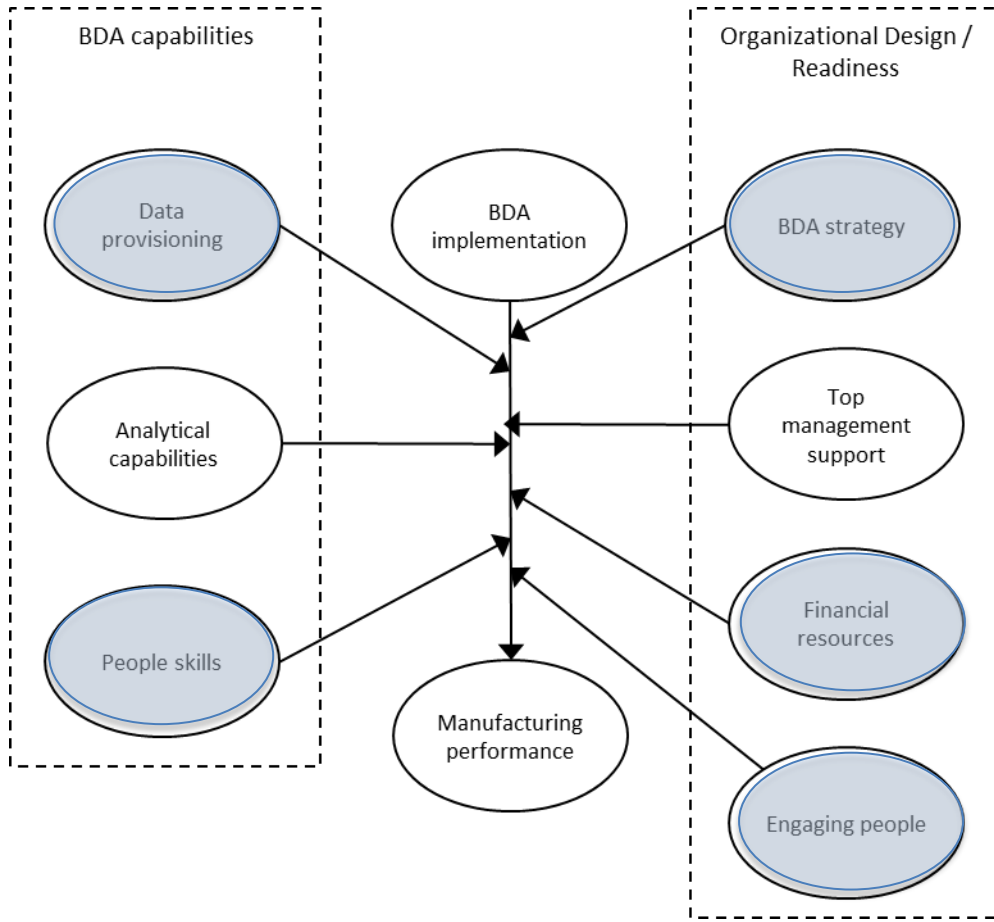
BDA capabilities

Data provisioning

Analytical capabilities

People skills

BDA implementation

Manufacturing performance

Organizational Design / Readiness

BDA strategy

Top management support

Financial resources

Engaging people